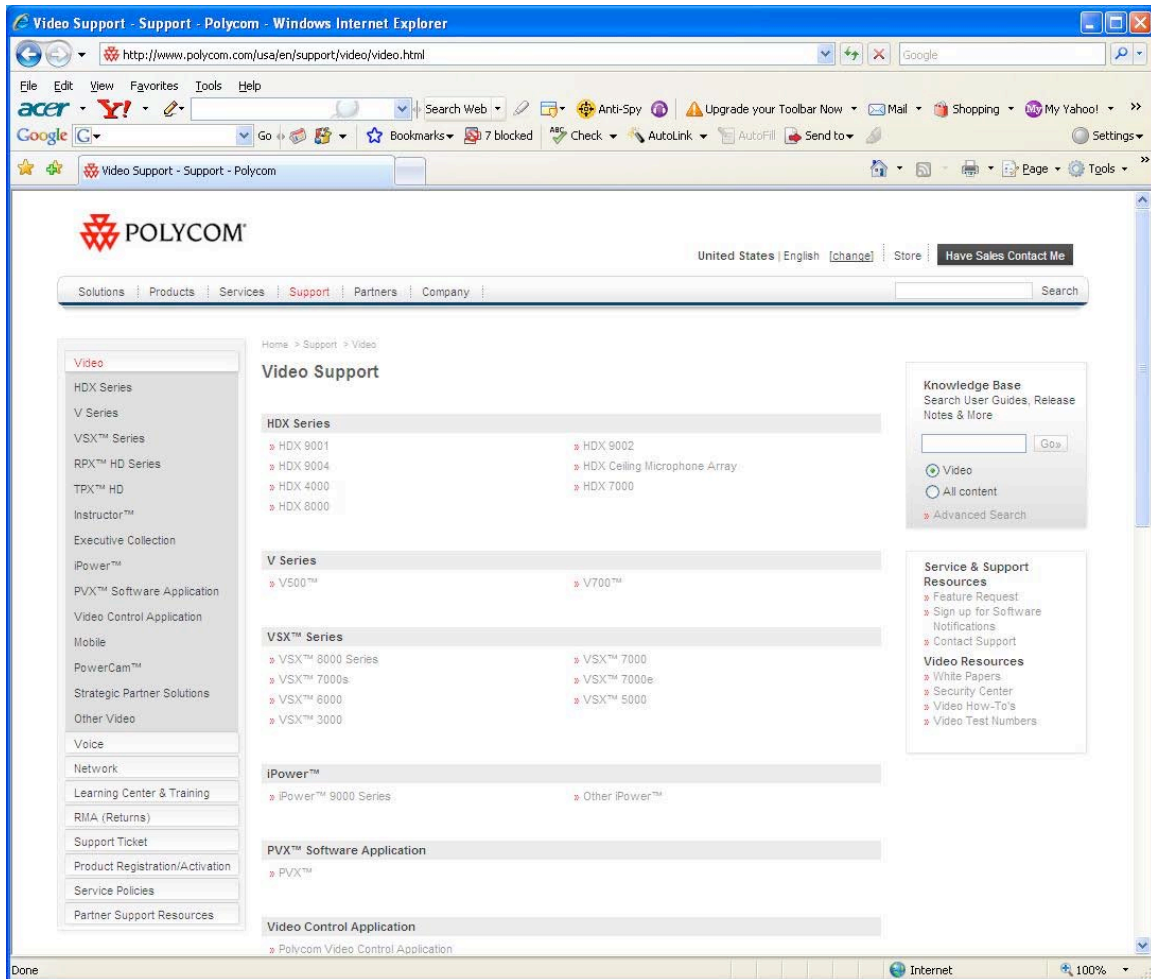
Video Support - Support - Polycom - Windows Internet Explorer

http://www.polycom.com/usa/en/support/video/video.html

Google

File Edit View Favorites Tools Help

acer Y! Search Web Anti-Spy Upgrade your Toolbar Now Mail Shopping My Yahoo!

Google G Go Bookmarks 7 blocked Check AutoLink AutoFill Send to Settings

Video Support - Support - Polycom

Page Tools

POLYCOM

United States | English [change] Store Have Sales Contact Me

Solutions | Products | Services | Support | Partners | Company

Search

Video
HDX Series
V Series
VSX™ Series
RPX™ HD Series
TPX™ HD
Instructor™
Executive Collection
iPower™
PVX™ Software Application
Video Control Application
Mobile
PowerCam™
Strategic Partner Solutions
Other Video
Voice
Network
Learning Center & Training
RMA (Returns)
Support Ticket
Product Registration/Activation
Service Policies
Partner Support Resources

Home > Support > Video

Video Support

HDX Series
» HDX 9001
» HDX 9002
» HDX 9004
» HDX Ceiling Microphone Array
» HDX 4000
» HDX 7000
» HDX 8000

V Series
» V500™
» V700™

VSX™ Series
» VSX™ 8000 Series
» VSX™ 7000
» VSX™ 7000s
» VSX™ 7000e
» VSX™ 6000
» VSX™ 5000
» VSX™ 3000

iPower™
» iPower™ 9000 Series
» Other iPower™

PVX™ Software Application
» PVX™

Video Control Application
» Polycom Video Control Application

Knowledge Base
Search User Guides, Release Notes & More
Go»
Video
All content
» Advanced Search

Service & Support Resources
» Feature Request
» Sign up for Software Notifications
» Contact Support
Video Resources
» White Papers
» Security Center
» Video How-To's
» Video Test Numbers

Done
Internet
100%